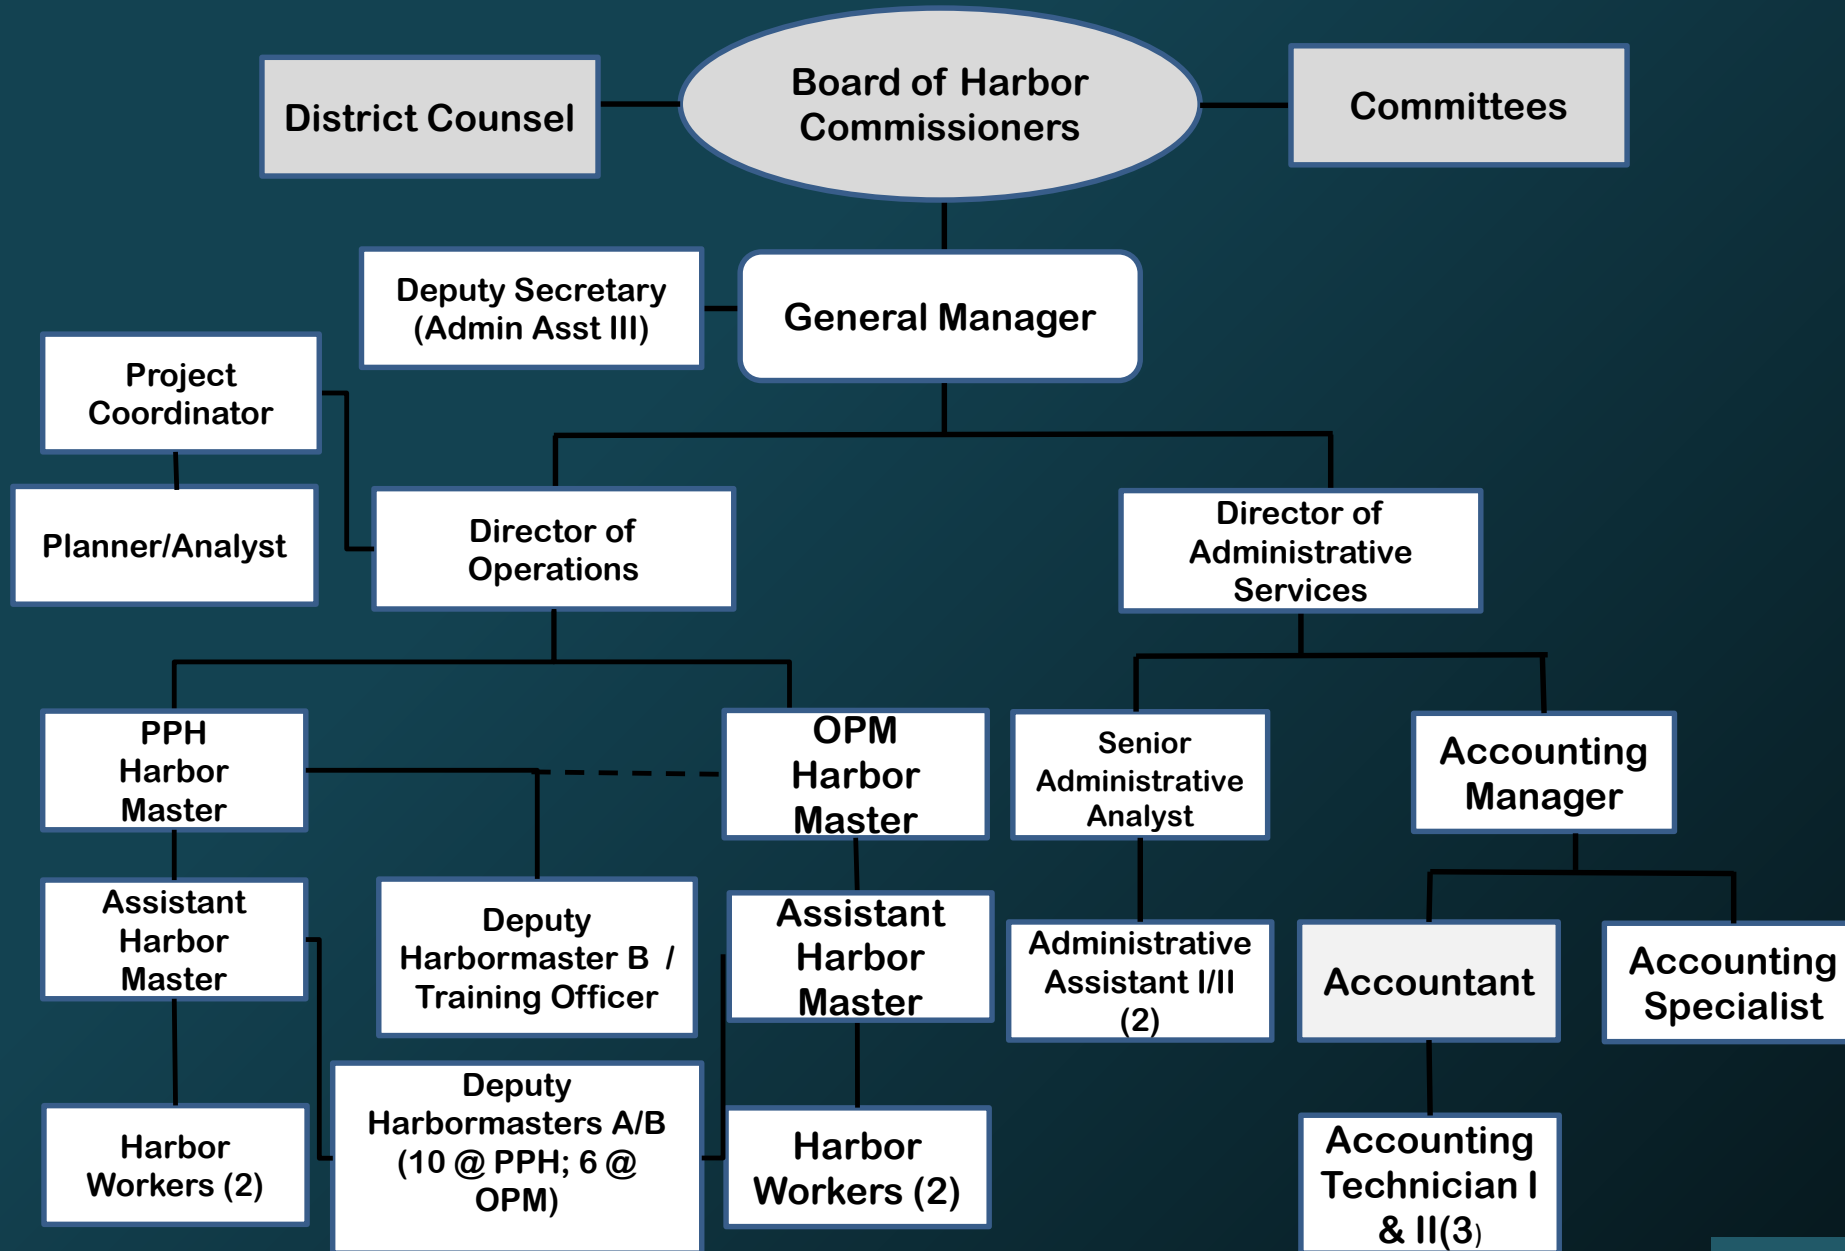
District Counsel

Board of Harbor Commissioners

Committees

Deputy Secretary (Admin Asst III)

General Manager

Project Coordinator

Planner/Analyst

Director of Operations

Director of Administrative Services

PPH Harbor Master

OPM Harbor Master

Senior Administrative Analyst

Accounting Manager

Assistant Harbor Master

Deputy Harbormaster B / Training Officer

Assistant Harbor Master

Administrative Assistant I/II (2)

Accountant

Accounting Specialist

Harbor Workers (2)

Deputy Harbormasters A/B (10 @ PPH; 6 @ OPM)

Harbor Workers (2)

Accounting Technician I & II(3)